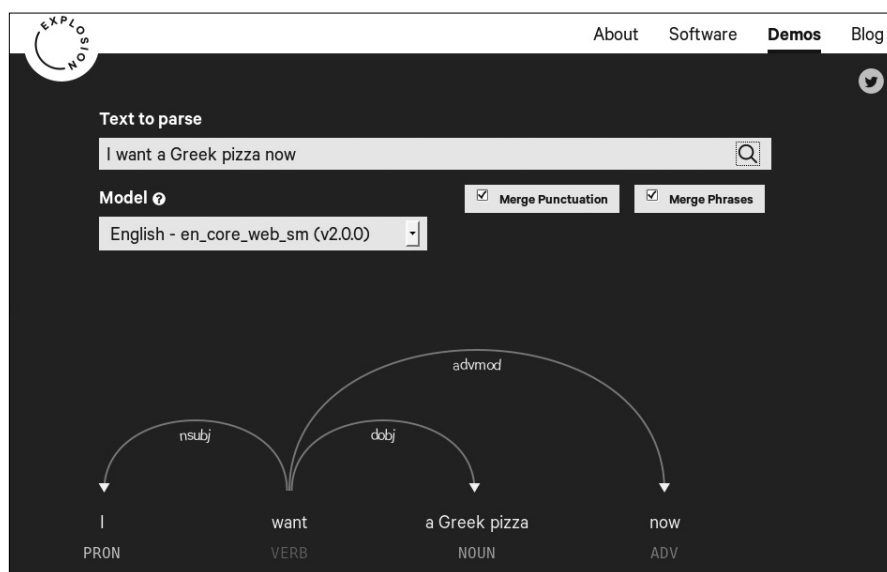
EXPLOSION

About Software Demos Blog

Text to parse

I want a Greek pizza now

Model

Merge Punctuation

Merge Phrases

English - en_core_web_sm (v2.0.0)

advmod

nsubj

dobj

I
PRON

want
VERB

a Greek pizza
NOUN

now
ADV